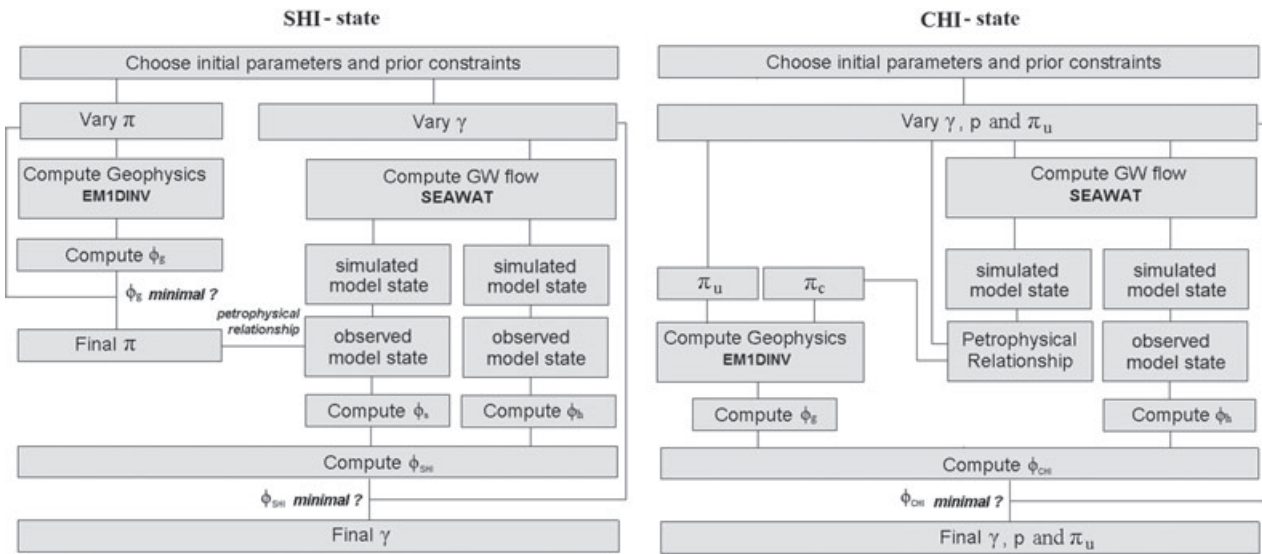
SHI - state

Choose initial parameters and prior constraints

Vary $\pi$

Vary $\gamma$

Compute Geophysics EM1DINV

Compute GW flow SEAWAT

Compute $\phi_g$

simulated model state

simulated model state

$\phi_g$ minimal ?

petrophysical relationship

Final $\pi$

observed model state

observed model state

Compute $\phi_s$

Compute $\phi_h$

Compute $\phi_{SHI}$

$\phi_{SHI}$ minimal ?

Final $\gamma$

CHI - state

Choose initial parameters and prior constraints

Vary $\gamma$, p and $\pi_u$

Compute GW flow SEAWAT

simulated model state

simulated model state

$\pi_u$

$\pi_c$

Compute Geophysics EM1DINV

Petrophysical Relationship

observed model state

Compute $\phi_g$

Compute $\phi_h$

Compute $\phi_{CHI}$

$\phi_{CHI}$ minimal ?

Final $\gamma$, p and $\pi_u$